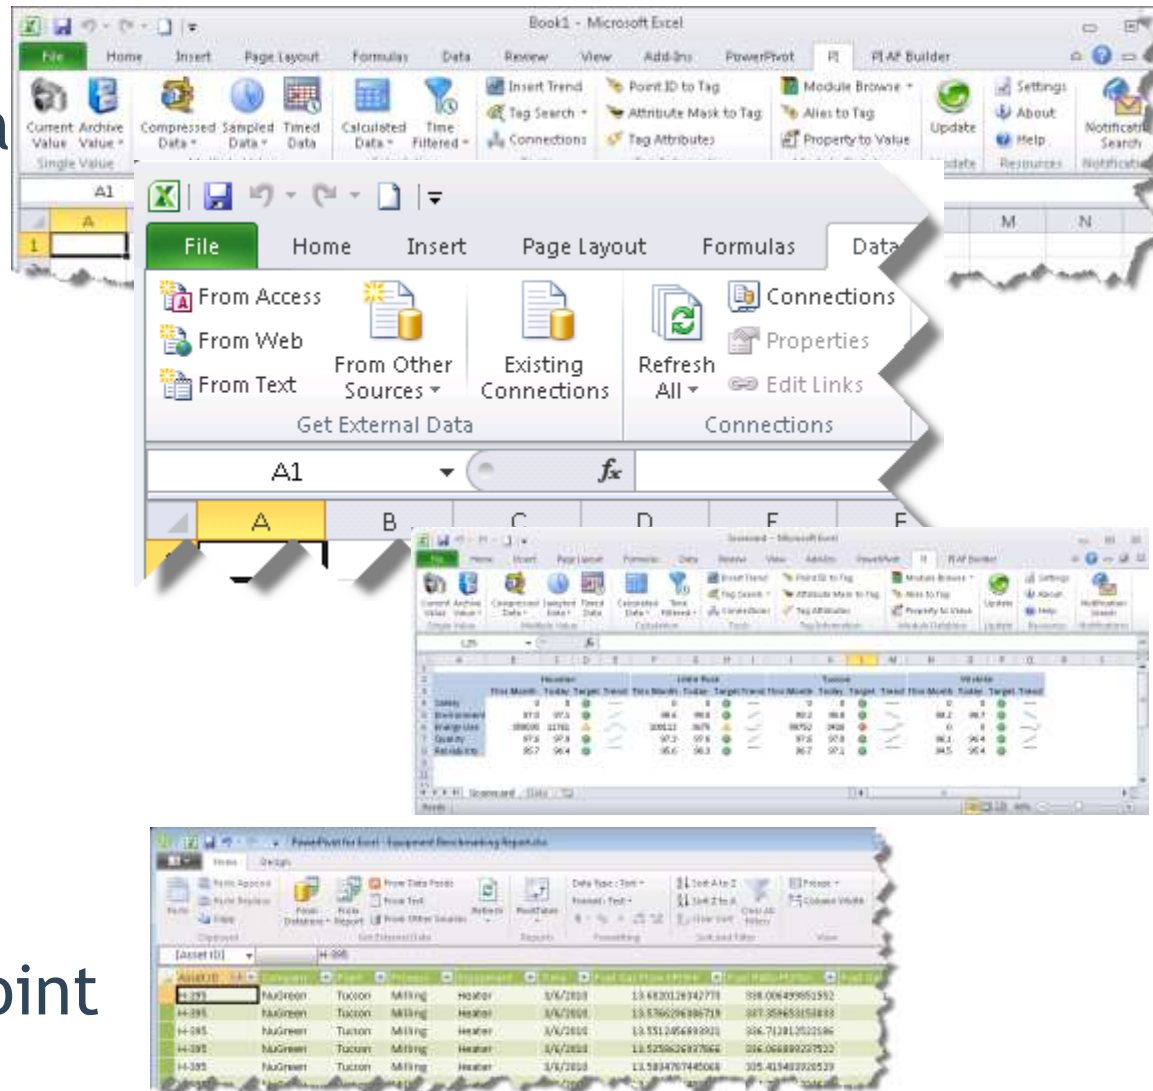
a

Book1 - Microsoft Excel

File Home Insert Page Layout Formulas Data Review View Add-Ins PowerPivot PI PI AF Builder

Current Value Archive Value Compressed Data Sampled Data Timed Data Calculated Data Time Filtered Insert Trend Tag Search Connections Point ID to Tag Attribute Mask to Tag Tag Attributes Module Browse Alias to Tag Property to Value Update Settings About Help Notification Search

Single Value

A1

A M N

1

File Home Insert Page Layout Formulas Data

From Access
From Web
From Text
From Other Sources
Existing Connections
Get External Data
Refresh All
Connections
Properties
Edit Links
Connections

A1

A B C D E F

oint

PowerPivot for Excel - Equipment Benchmarking Report.xlsx

Home Design

[Asset ID]

| Asset ID | Company | Plant | Process | Equipment | Date |
|---|---|---|---|---|---|
| H-395 | NuGreen | Tucson | Milling | Heater | 3/6/2010 |
| H-395 | NuGreen | Tucson | Milling | Heater | 3/6/2010 |
| H-395 | NuGreen | Tucson | Milling | Heater | 3/6/2010 |
| H-395 | NuGreen | Tucson | Milling | Heater | 3/6/2010 |
| H-395 | NuGreen | Tucson | Milling | Heater | 3/6/2010 |